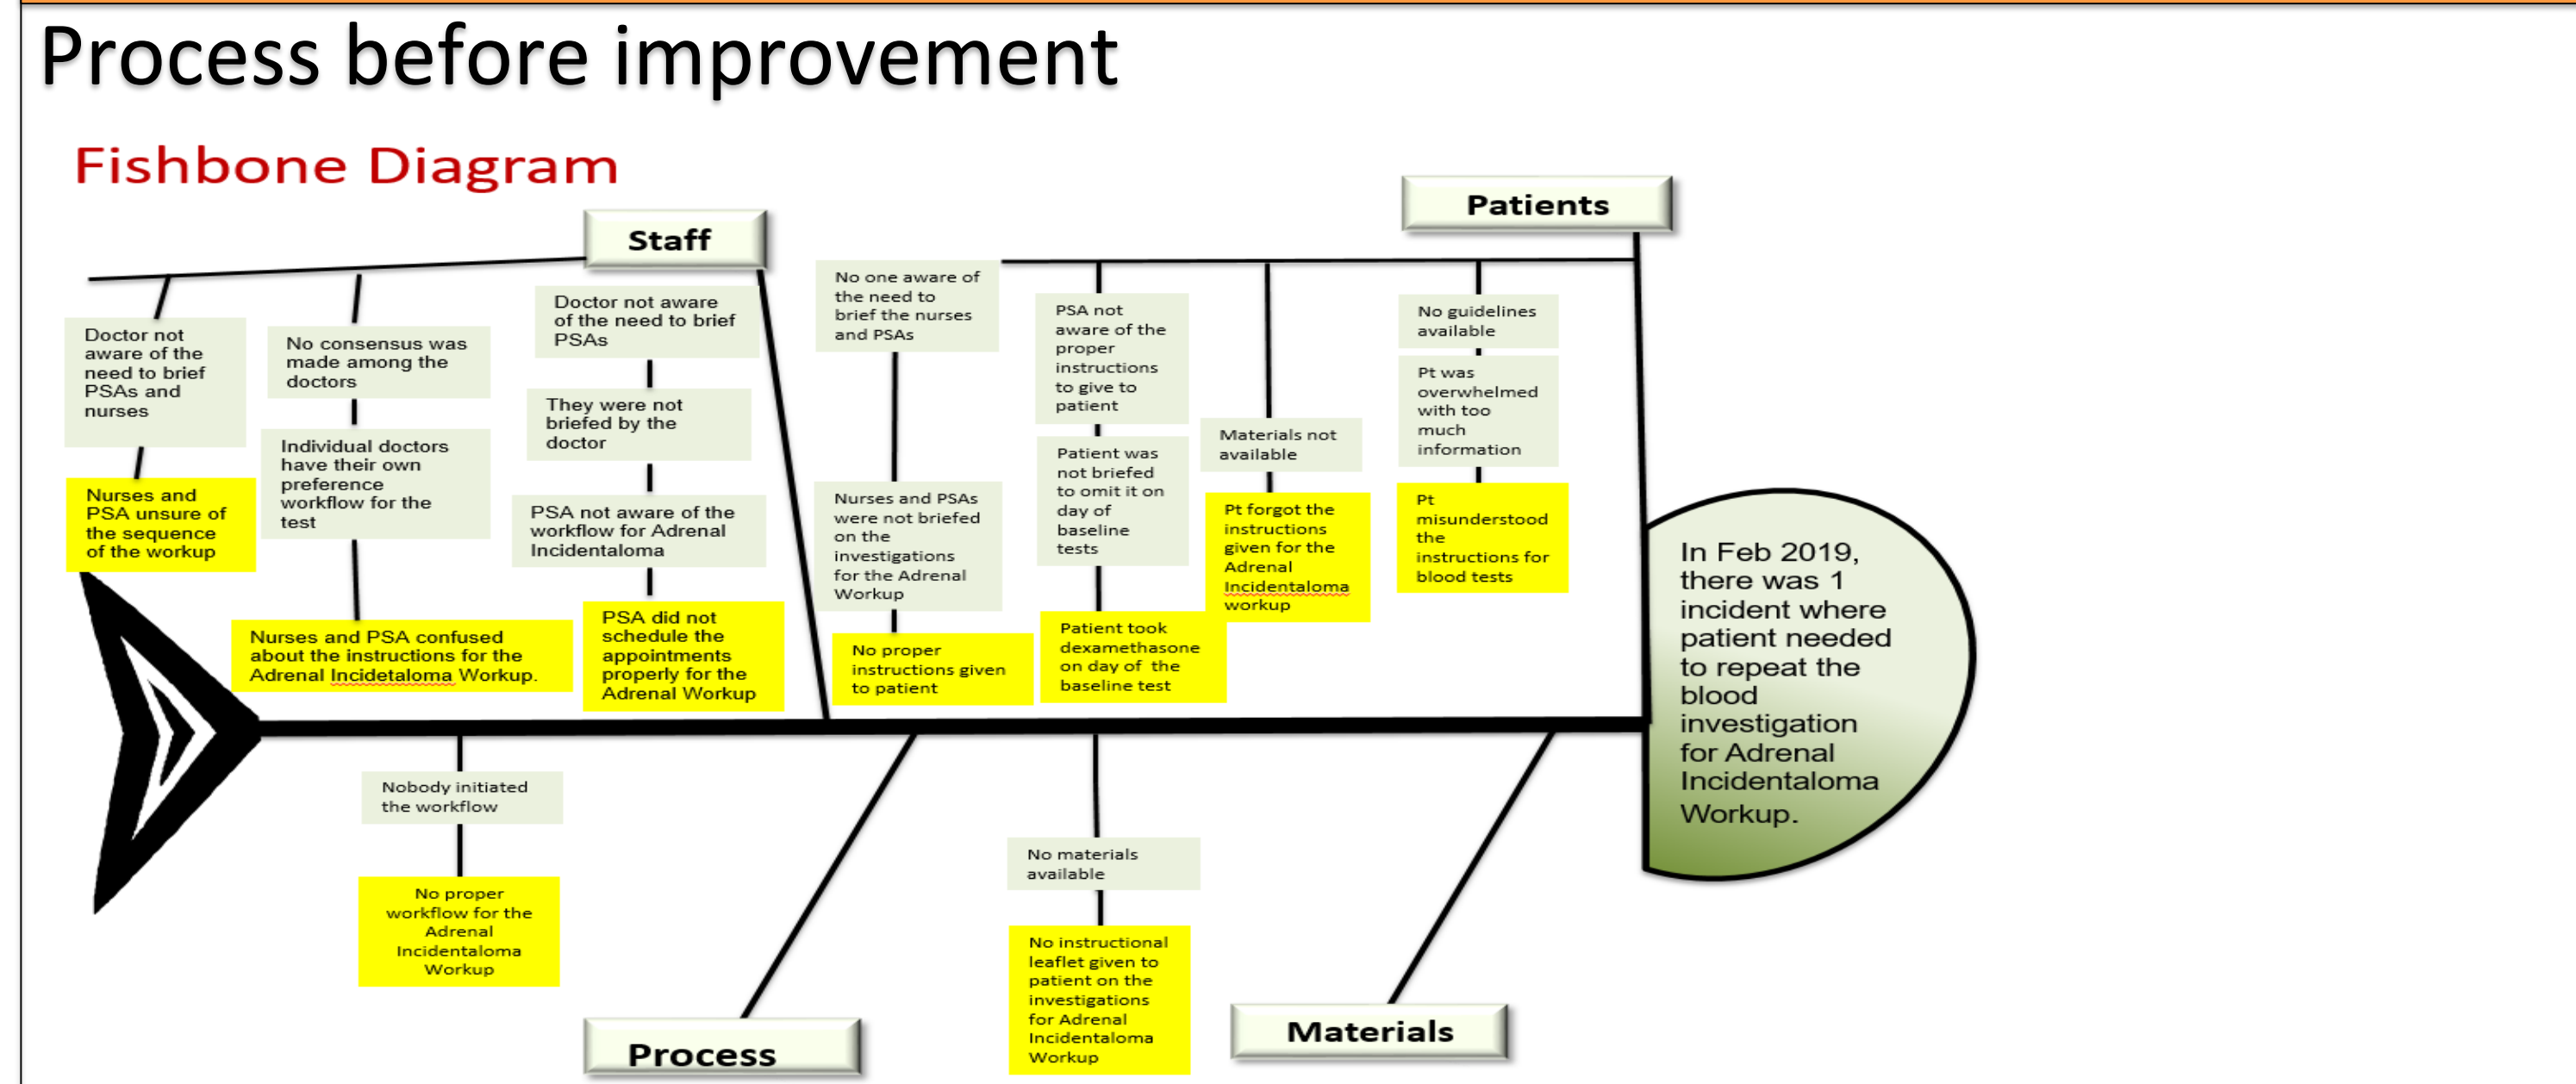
Process before improvement

Fishbone Diagram

Staff

Patients

Doctor not aware of the need to brief PSAs and nurses

Nurses and PSA unsure of the sequence of the workup

No consensus was made among the doctors

Individual doctors have their own preference workflow for the test

Nurses and PSA confused about the instructions for the Adrenal Incidetaloma Workup.

Doctor not aware of the need to brief PSAs

They were not briefed by the doctor

PSA not aware of the workflow for Adrenal Incidentaloma

PSA did not schedule the appointments properly for the Adrenal Workup

No one aware of the need to brief the nurses and PSAs

Nurses and PSAs were not briefed on the investigations for the Adrenal Workup

No proper instructions given to patient

PSA not aware of the proper instructions to give to patient

Patient was not briefed to omit it on day of baseline tests

Patient took dexamethasone on day of the baseline test

Materials not available

Pt forgot the instructions given for the Adrenal Incidentaloma workup

No guidelines available

Pt was overwhelmed with too much information

Pt misunderstood the instructions for blood tests

In Feb 2019, there was 1 incident where patient needed to repeat the blood investigation for Adrenal Incidentaloma Workup.

Nobody initiated the workflow

No proper workflow for the Adrenal Incidentaloma Workup

No materials available

No instructional leaflet given to patient on the investigations for Adrenal Incidentaloma Workup

Process

Materials